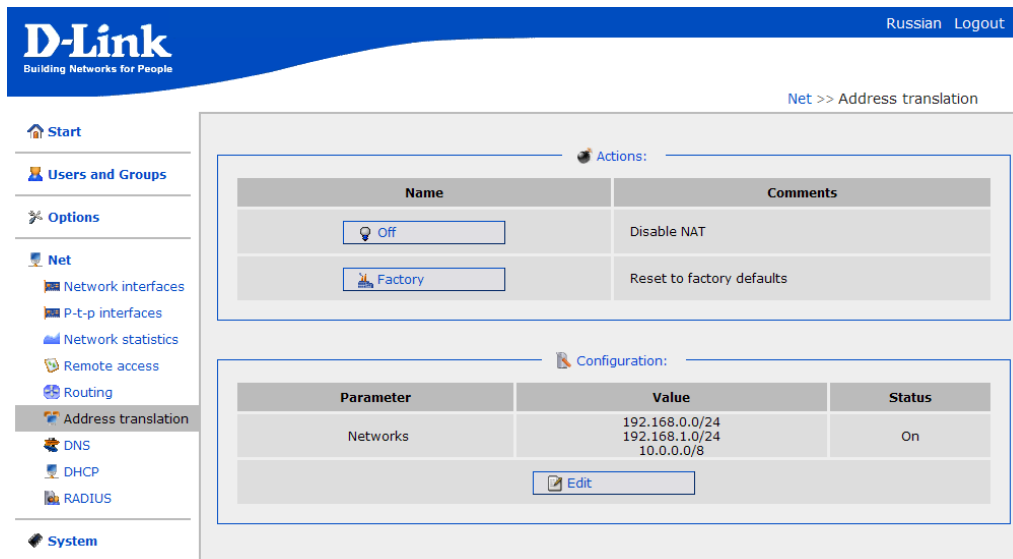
D-Link
Building Networks for People

Russian Logout

Net >> Address translation

Start

Users and Groups

Options

Net

Network interfaces

P-t-p interfaces

Network statistics

Remote access

Routing

Address translation

DNS

DHCP

RADIUS

System

Actions:

| Name | Comments |
|---|---|
| Off | Disable NAT |
| Factory | Reset to factory defaults |

Configuration:

| Parameter | Value | Status |
|---|---|---|
| Networks | 192.168.0.0/24 192.168.1.0/24 10.0.0.0/8 | On |

Edit